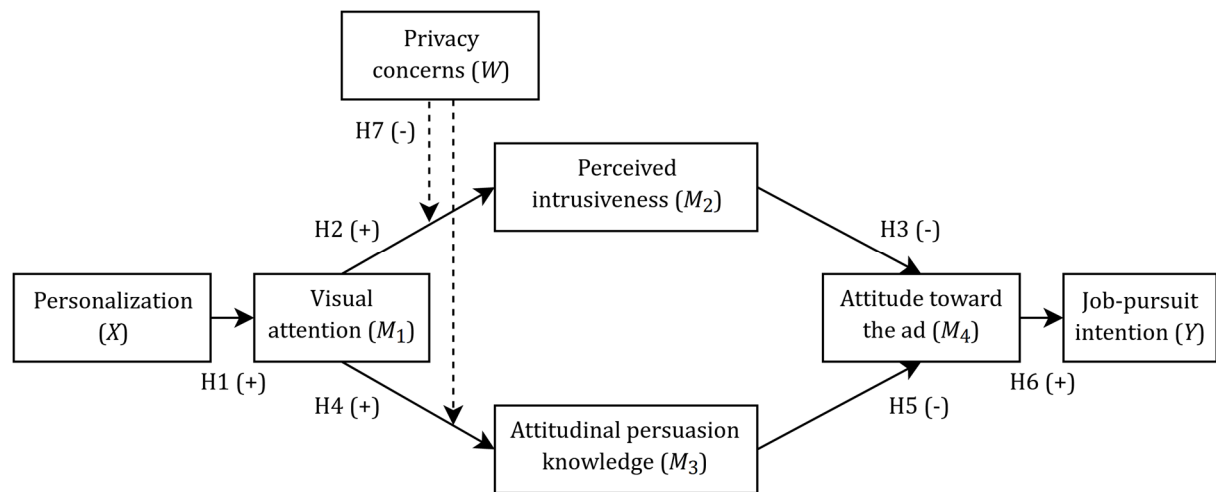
Privacy concerns ($W$)

H7 (-)

Perceived intrusiveness ($M_2$)

H2 (+)

H3 (-)

Personalization ($X$)

Visual attention ($M_1$)

Attitude toward the ad ($M_4$)

Job-pursuit intention ($Y$)

H1 (+)

H6 (+)

H4 (+)

H5 (-)

Attitudinal persuasion knowledge ($M_3$)